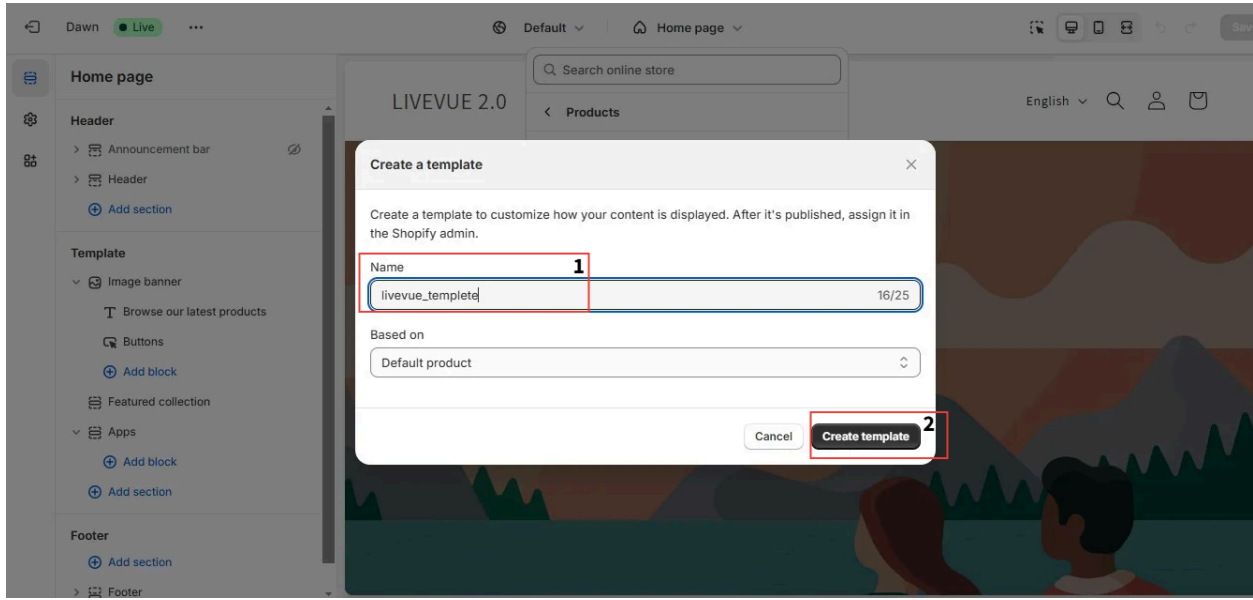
Dawn Live ...

Default

Home page

Sav

Home page

Header

Announcement bar

Header

Add section

Template

Image banner

Browse our latest products

Buttons

Add block

Featured collection

Apps

Add block

Add section

Footer

Add section

Footer

Search online store

Products

LIVEVUE 2.0

English

Create a template

Create a template to customize how your content is displayed. After it's published, assign it in the Shopify admin.

Name

1

livevue_templete

16/25

Based on

Default product

Cancel

Create template

2